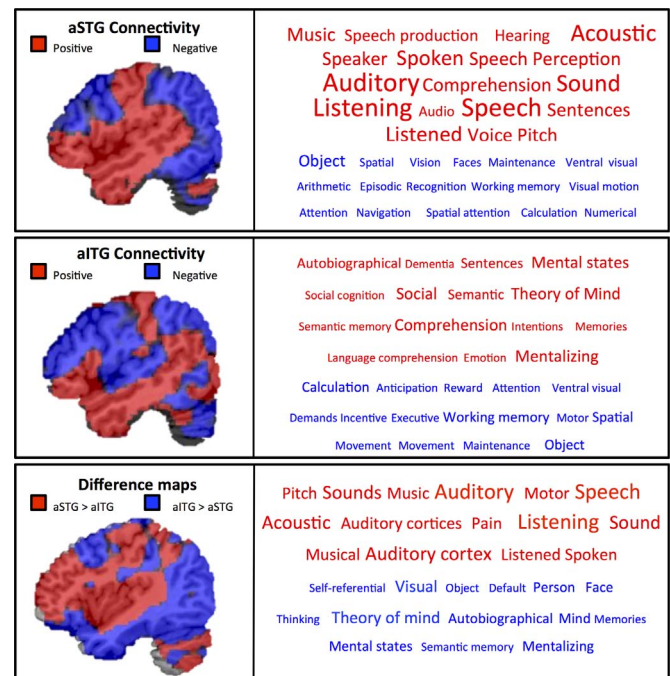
aSTG Connectivity
Positive Negative

Music Speech production Hearing Acoustic Speaker Spoken Speech Perception Auditory Comprehension Sound Listening Audio Speech Sentences Listened Voice Pitch

Object Spatial Vision Faces Maintenance Ventral visual Arithmetic Episodic Recognition Working memory Visual motion Attention Navigation Spatial attention Calculation Numerical

aITG Connectivity
Positive Negative

Autobiographical Dementia Sentences Mental states Social cognition Social Semantic Theory of Mind Semantic memory Comprehension Intentions Memories Language comprehension Emotion Mentalizing

Calculation Anticipation Reward Attention Ventral visual Demands Incentive Executive Working memory Motor Spatial Movement Movement Maintenance Object

Difference maps
aSTG > aITG aITG > aSTG

Pitch Sounds Music Auditory Motor Speech Acoustic Auditory cortices Pain Listening Sound Musical Auditory cortex Listened Spoken

Self-referential Visual Object Default Person Face Thinking Theory of mind Autobiographical Mind Memories Mental states Semantic memory Mentalizing